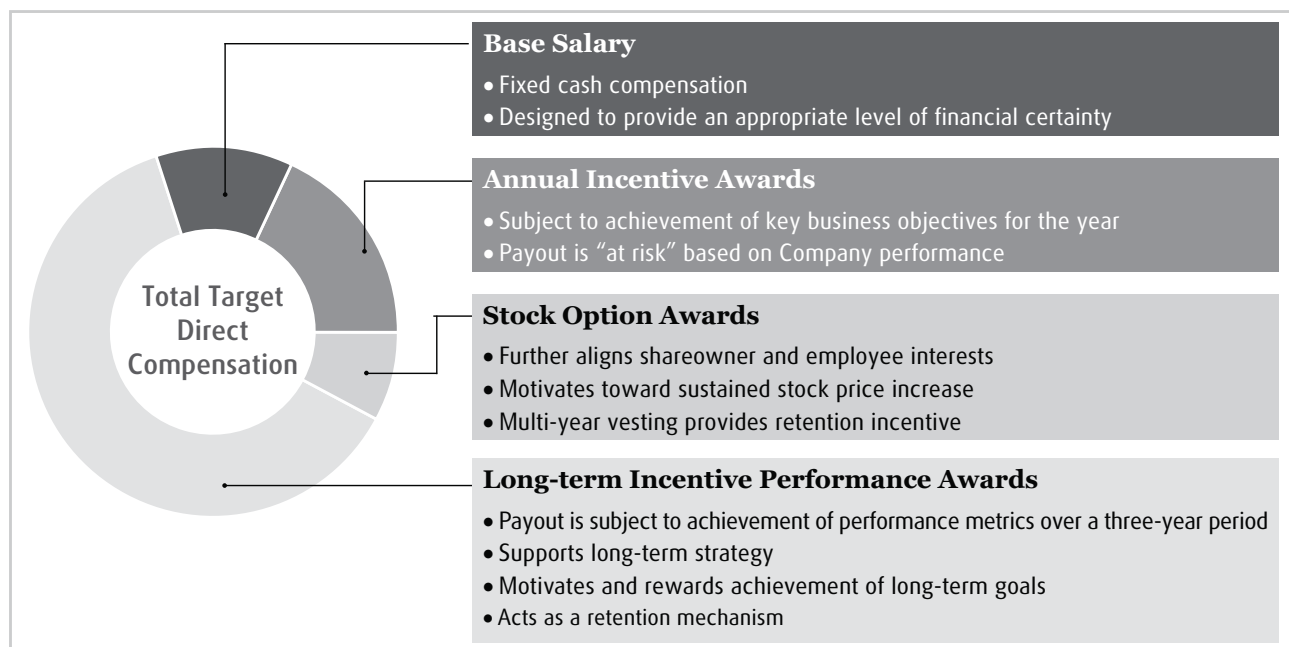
Total Target Direct Compensation

Base Salary
• Fixed cash compensation
• Designed to provide an appropriate level of financial certainty

Annual Incentive Awards
• Subject to achievement of key business objectives for the year
• Payout is "at risk" based on Company performance

Stock Option Awards
• Further aligns shareowner and employee interests
• Motivates toward sustained stock price increase
• Multi-year vesting provides retention incentive

Long-term Incentive Performance Awards
• Payout is subject to achievement of performance metrics over a three-year period
• Supports long-term strategy
• Motivates and rewards achievement of long-term goals
• Acts as a retention mechanism